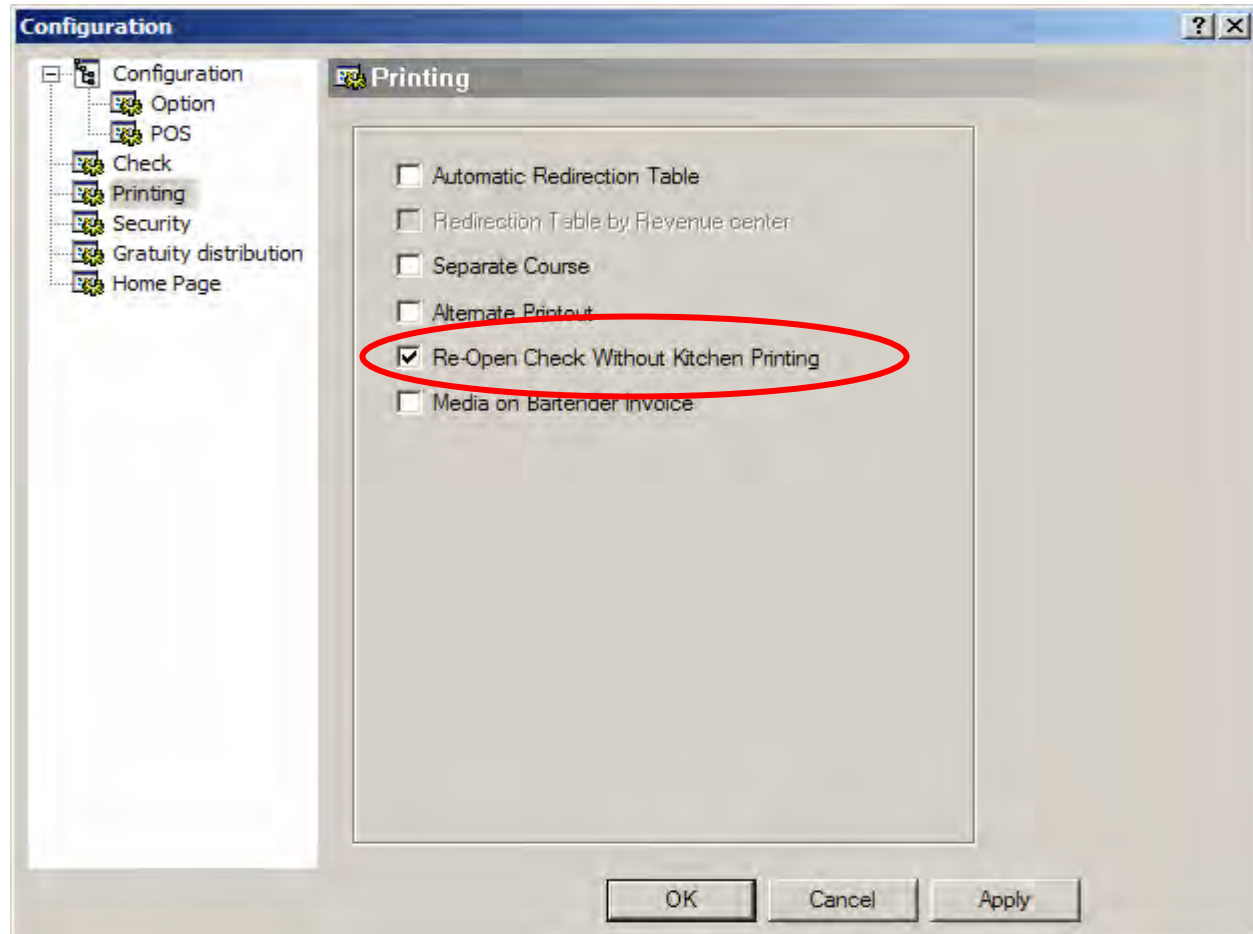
Configuration

?

Configuration
Option
POS
Check
Printing
Security
Gratuity distribution
Home Page

Printing

Automatic Redirection Table
Redirection Table by Revenue center
Separate Course
Alternate Printout
Re-Open Check Without Kitchen Printing
Media on Bartender Invoice

OK
Cancel
Apply